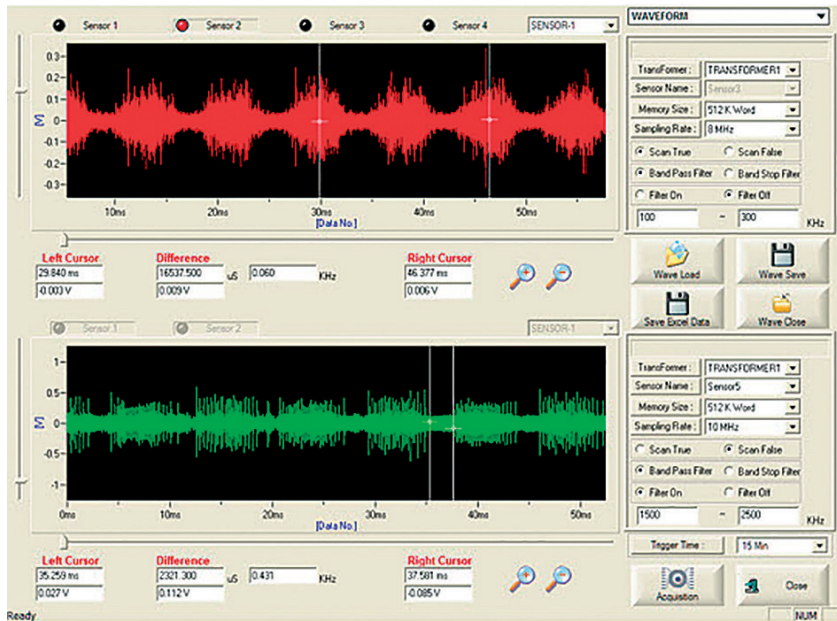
Sensor 1   Sensor 2   Sensor 3   Sensor 4   SENSOR-1

WAVEFORM

0.3
0.2
0.1
0
-0.1
-0.2
-0.3
M

10ms   20ms   30ms   40ms   50ms
[Data No.]

TransFormer : TRANSFORMER1
Sensor Name : Sensor3
Memory Size : 512 K Word
Sampling Rate : 8 MHz
Scan True   Scan False
Band Pass Filter   Band Stop Filter
Filter On   Filter Off
100 ~ 300 KHz

Left Cursor
29.840 ms
0.003 V
Difference
16537.500 uS
0.009 V
0.060 KHz
Right Cursor
46.377 ms
0.006 V

Wave Load   Wave Save
Save Excel Data   Wave Close

Sensor 1   Sensor 2   SENSOR-1

1
0.5
0
-0.5
-1
M

0ms   10ms   20ms   30ms   40ms   50ms
[Data No.]

TransFormer : TRANSFORMER1
Sensor Name : Sensor5
Memory Size : 512 K Word
Sampling Rate : 10 MHz
Scan True   Scan False
Band Pass Filter   Band Stop Filter
Filter On   Filter Off
1500 ~ 2500 KHz

Trigger Time : 15 Min

Left Cursor
35.259 ms
0.027 V
Difference
2321.300 uS
0.112 V
0.431 KHz
Right Cursor
37.581 ms
-0.085 V

Acquisition   Close

Ready   NUM